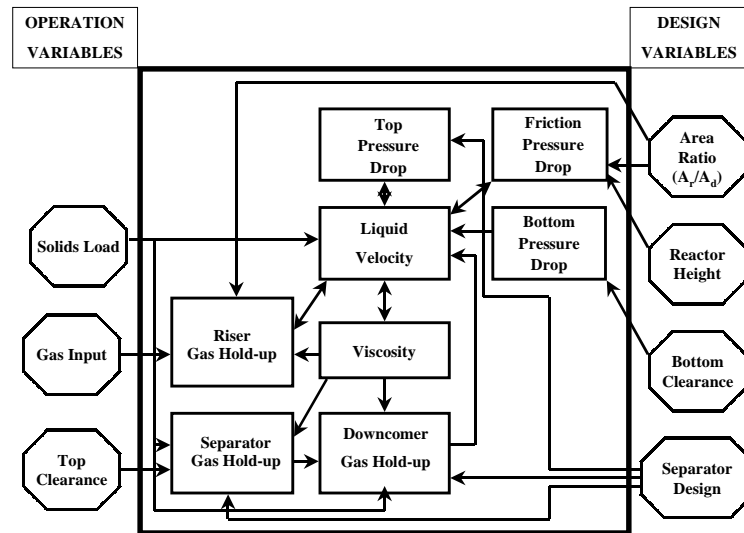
OPERATION VARIABLES

DESIGN VARIABLES

Top Pressure Drop

Friction Pressure Drop

Area Ratio ($A_r/A_d$)

Solids Load

Liquid Velocity

Bottom Pressure Drop

Reactor Height

Riser Gas Hold-up

Viscosity

Gas Input

Bottom Clearance

Separator Gas Hold-up

Downcomer Gas Hold-up

Top Clearance

Separator Design